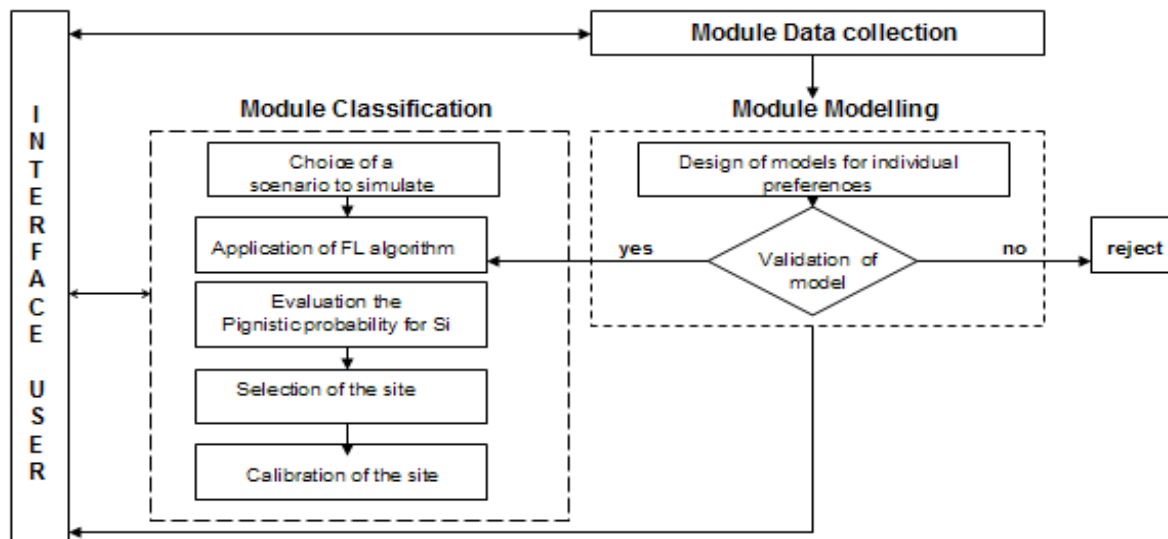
INTERFACE USER

Module Data collection

Module Classification

Choice of a scenario to simulate

Application of FL algorithm

Evaluation the Pignistic probability for Si

Selection of the site

Calibration of the site

Module Modelling

Design of models for individual preferences

Validation of model

yes

no

reject